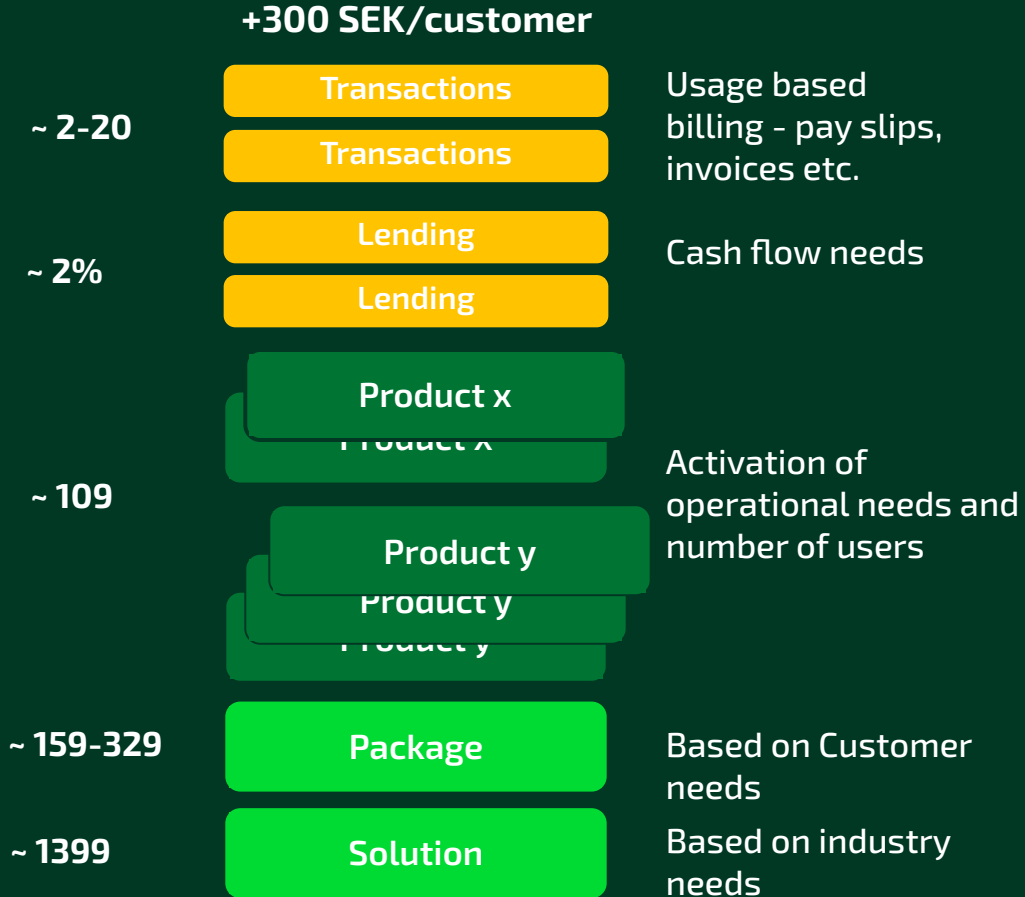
+300 SEK/customer

~ 2-20

Transactions

Transactions

Usage based billing - pay slips, invoices etc.

~ 2%

Lending

Lending

Cash flow needs

~ 109

Product x

Product x

Product y

Product y

Product y

Activation of operational needs and number of users

~ 159-329

Package

Based on Customer needs

~ 1399

Solution

Based on industry needs